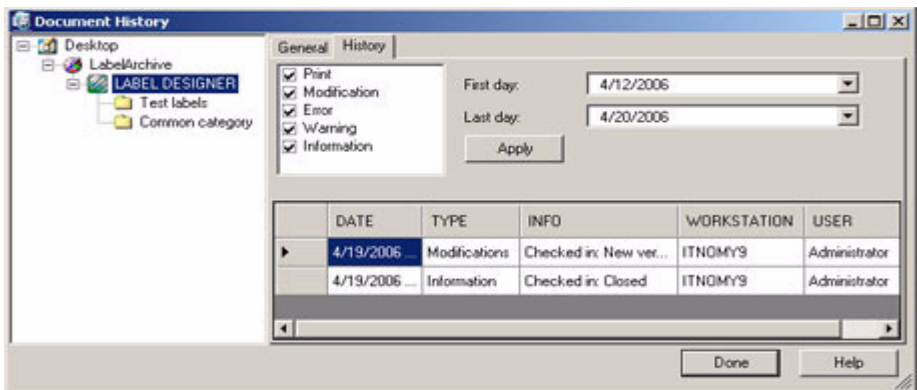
Document History

Desktop
LabelArchive
LABEL DESIGNER
Test labels
Common category

General History

Print
Modification
Error
Warning
Information

First day: 4/12/2006
Last day: 4/20/2006
Apply

| | DATE | TYPE | INFO | WORKSTATION | USER |
|---|---|---|---|---|---|
| ▸ | 4/19/2006 ... | Modifications | Checked in: New ver... | ITNOMY9 | Administrator |
| | 4/19/2006 ... | Information | Checked in: Closed | ITNOMY9 | Administrator |

Done
Help